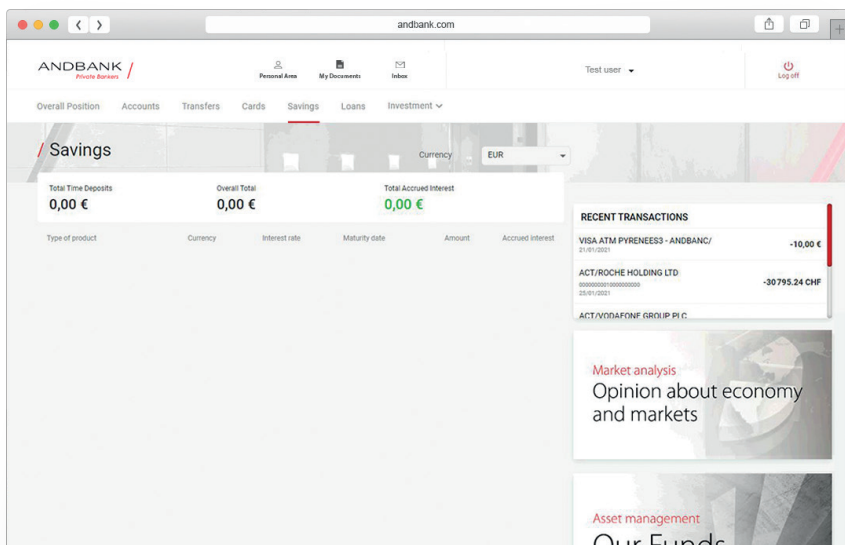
andbank.com

ANDBANK
Private Bankers

Personal Area
My Documents
Inbox

Test user

Log off

Overall Position
Accounts
Transfers
Cards
Savings
Loans
Investment

/ Savings

Currency
EUR

Total Time Deposits
0,00 €
Overall Total
0,00 €
Total Accrued Interest
0,00 €

| Type of product | Currency | Interest rate | Maturity date | Amount | Accrued interest |
|---|---|---|---|---|---|

RECENT TRANSACTIONS

VISA ATM PYRENEES3 - ANDBANC/
21/01/2021
-10,00 €

ACT/ROCHE HOLDING LTD
000000000010000000000
25/01/2021
-30795.24 CHF

ACT/VODAFONE GROUP PLC

Market analysis
Opinion about economy and markets

Asset management
Our Funds